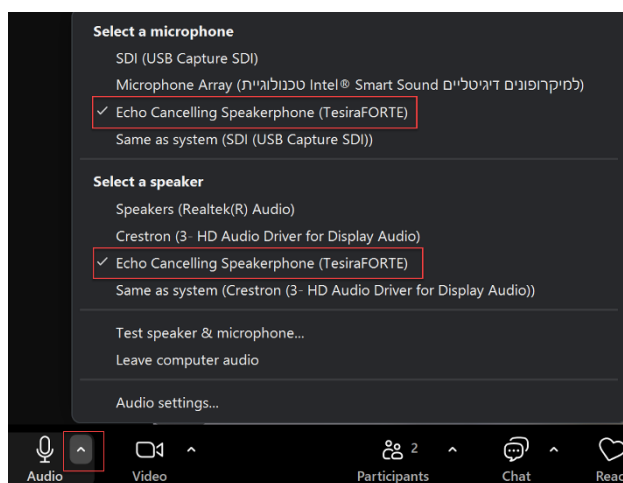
Select a microphone

SDI (USB Capture SDI)

Microphone Array (למיקרופונים דיגיטליים Intel® Smart Sound טכנולוגיית)

✓ Echo Cancelling Speakerphone (TesiraFORTE)

Same as system (SDI (USB Capture SDI))

Select a speaker

Speakers (Realtek(R) Audio)

Crestron (3- HD Audio Driver for Display Audio)

✓ Echo Cancelling Speakerphone (TesiraFORTE)

Same as system (Crestron (3- HD Audio Driver for Display Audio))

Test speaker & microphone...

Leave computer audio

Audio settings...

Audio ^ Video ^ 2 Participants ^ Chat ^ Reac